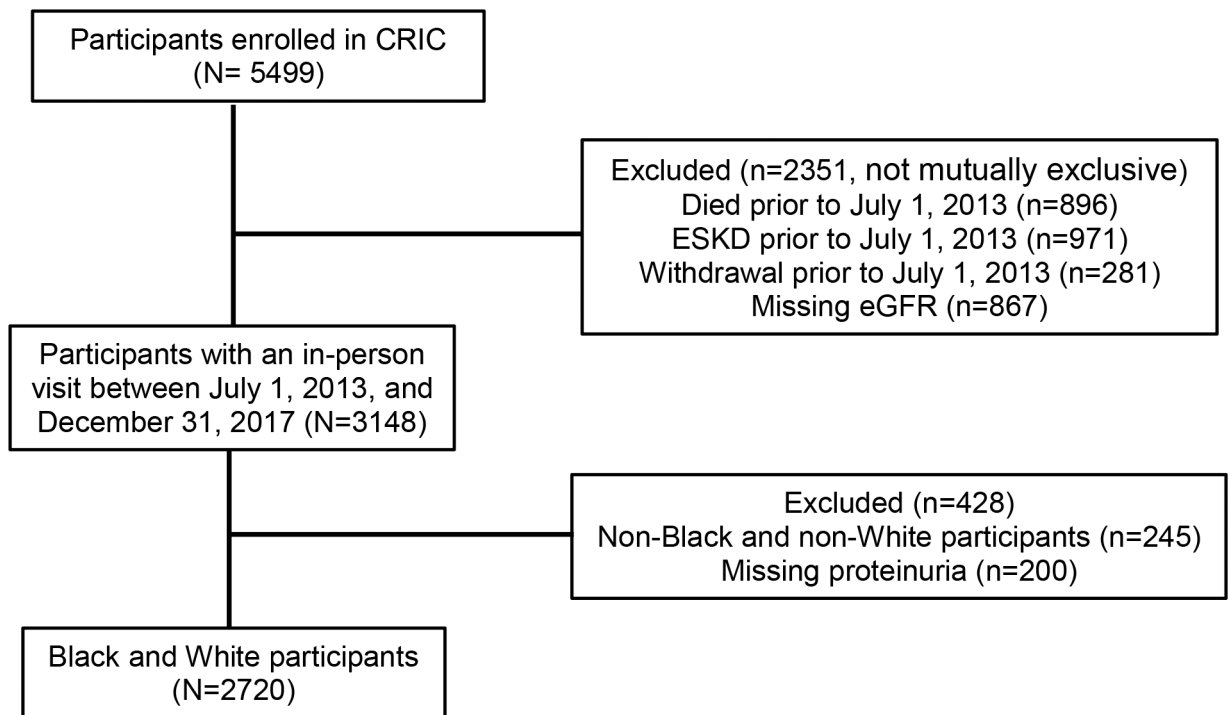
Participants enrolled in CRIC
(N= 5499)

Excluded (n=2351, not mutually exclusive)
Died prior to July 1, 2013 (n=896)
ESKD prior to July 1, 2013 (n=971)
Withdrawal prior to July 1, 2013 (n=281)
Missing eGFR (n=867)

Participants with an in-person visit between July 1, 2013, and December 31, 2017 (N=3148)

Excluded (n=428)
Non-Black and non-White participants (n=245)
Missing proteinuria (n=200)

Black and White participants
(N=2720)